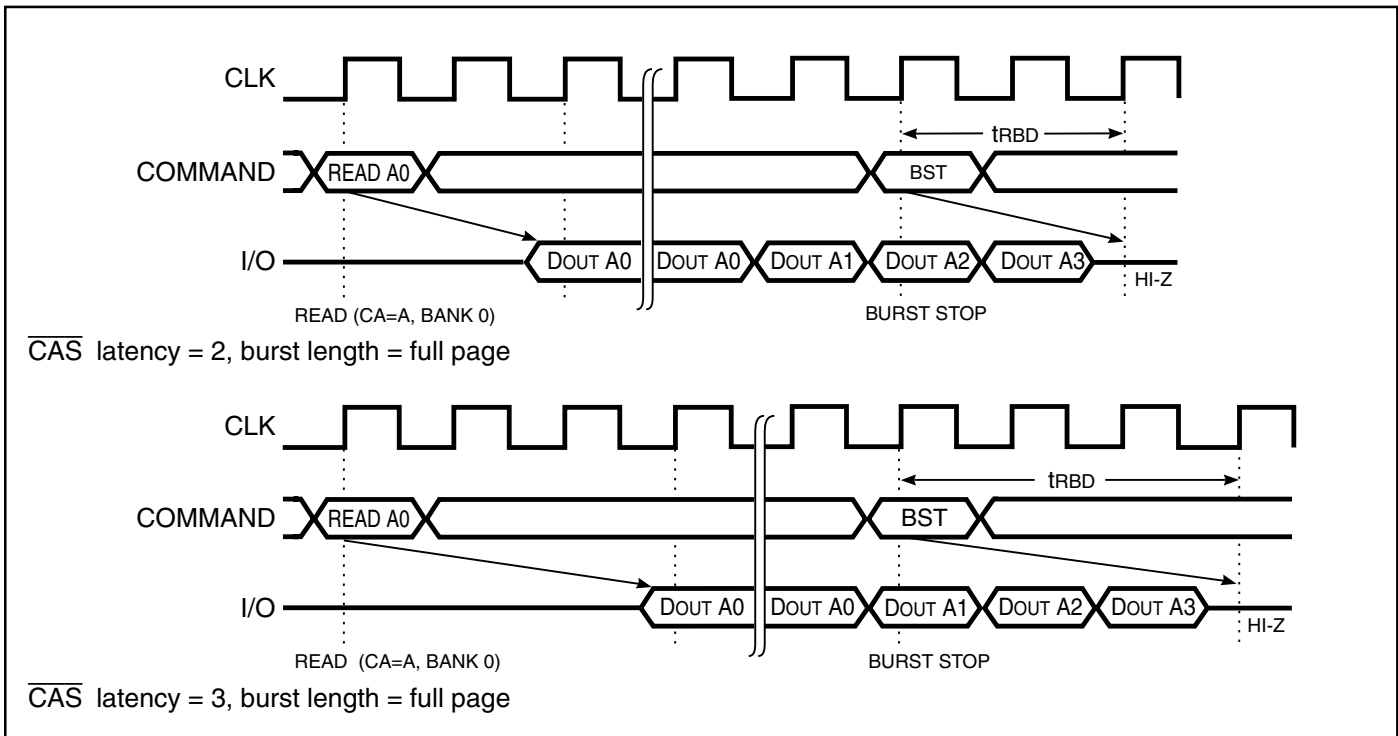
CLK

$t_{RBD}$

COMMAND READ A0 BST

I/O DOUT A0 DOUT A0 DOUT A1 DOUT A2 DOUT A3 HI-Z

READ (CA=A, BANK 0) BURST STOP

$\overline{CAS}$ latency = 2, burst length = full page

CLK

$t_{RBD}$

COMMAND READ A0 BST

I/O DOUT A0 DOUT A0 DOUT A1 DOUT A2 DOUT A3 HI-Z

READ (CA=A, BANK 0) BURST STOP

$\overline{CAS}$ latency = 3, burst length = full page